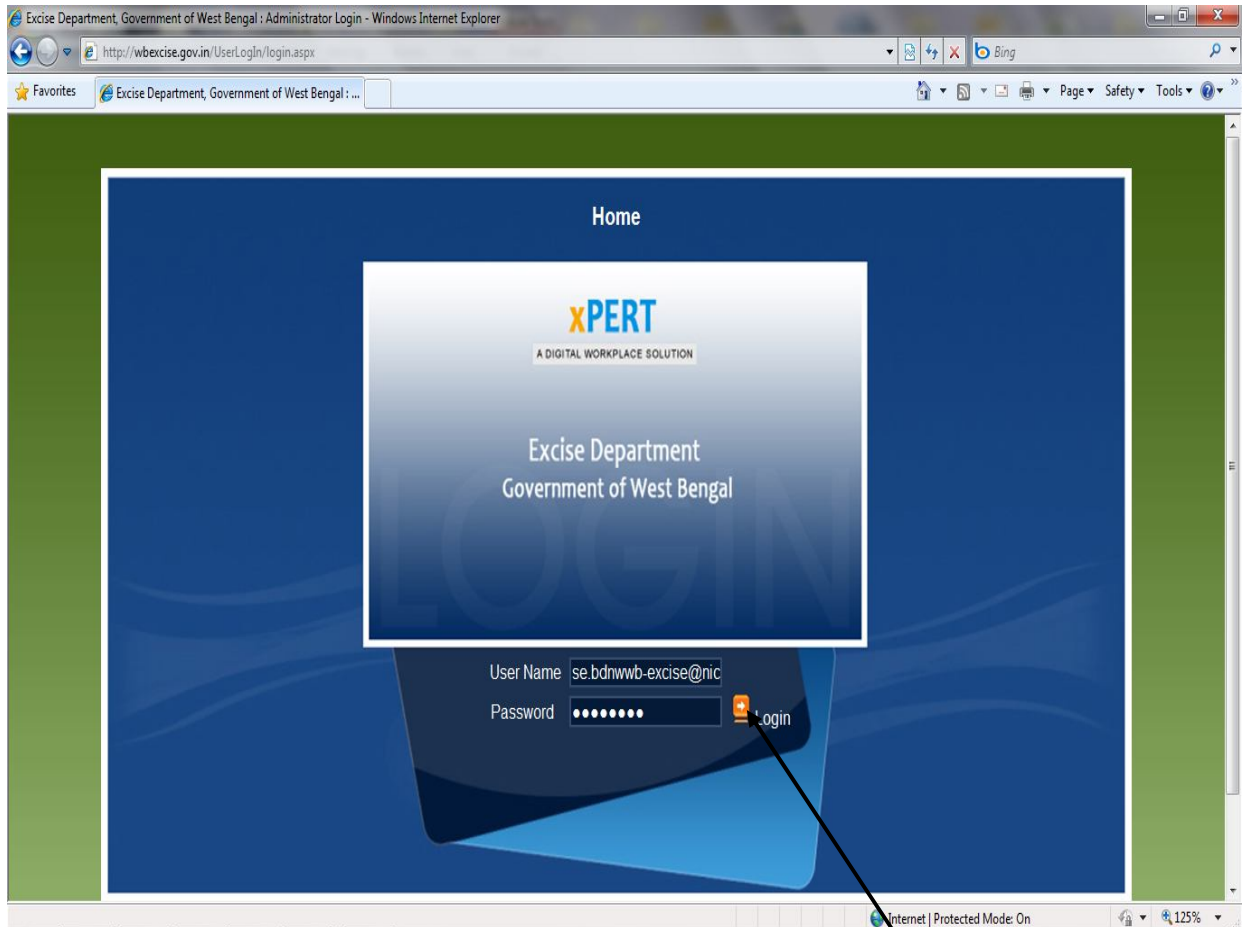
Excise Department, Government of West Bengal : Administrator Login - Windows Internet Explorer

http://wbexcise.gov.in/UserLogIn/login.aspx

Bing

Favorites

Excise Department, Government of West Bengal : ...

Page ▾ Safety ▾ Tools ▾

Home

xPERT

A DIGITAL WORKPLACE SOLUTION

Excise Department
Government of West Bengal

LOGIN

User Name se.bdnwwb-excise@nic

Password ••••••••

Login

Internet | Protected Mode: On

125%